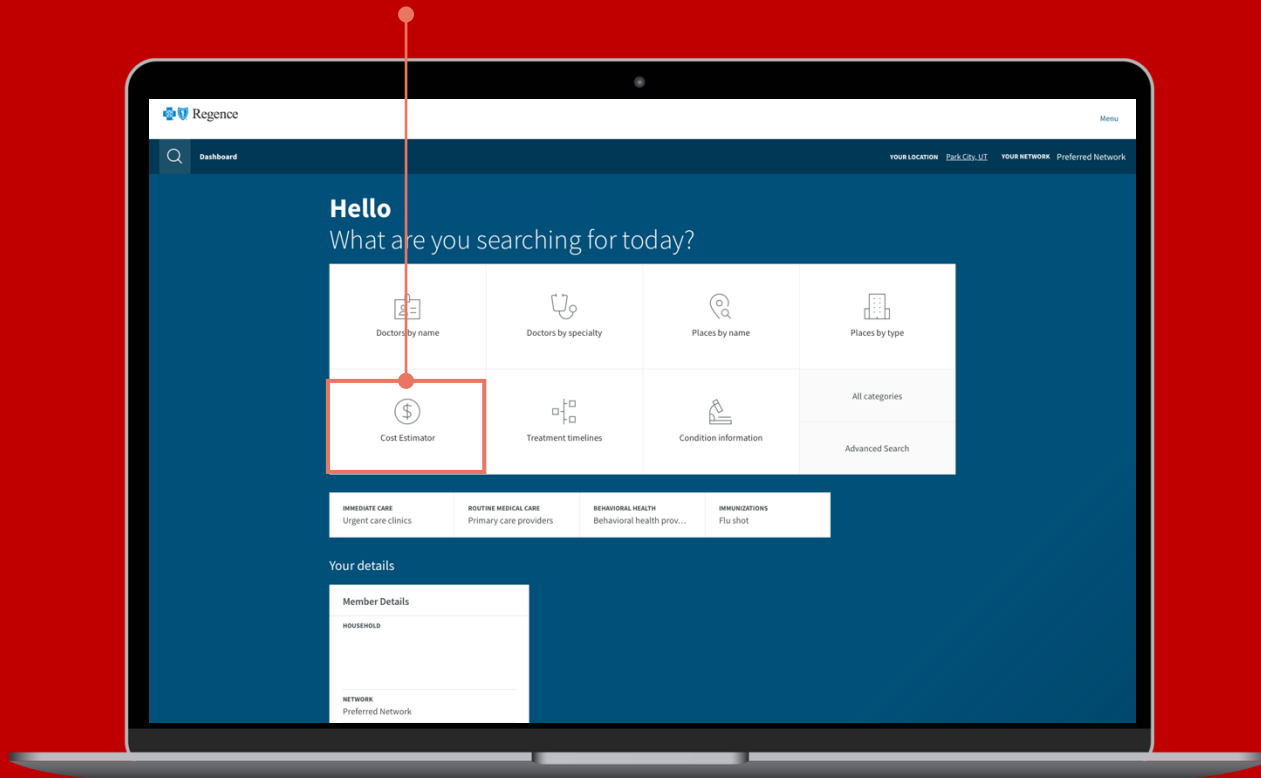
Regence

Menu

Dashboard

YOUR LOCATION Park City, UT YOUR NETWORK Preferred Network

Hello
What are you searching for today?

Doctors by name

Doctors by specialty

Places by name

Places by type

Cost Estimator

Treatment timelines

Condition information

All categories

Advanced Search

IMMEDIATE CARE
Urgent care clinics

ROUTINE MEDICAL CARE
Primary care providers

BEHAVIORAL HEALTH
Behavioral health prov...

IMMUNIZATIONS
Flu shot

Your details

Member Details

HOUSEHOLD

NETWORK
Preferred Network